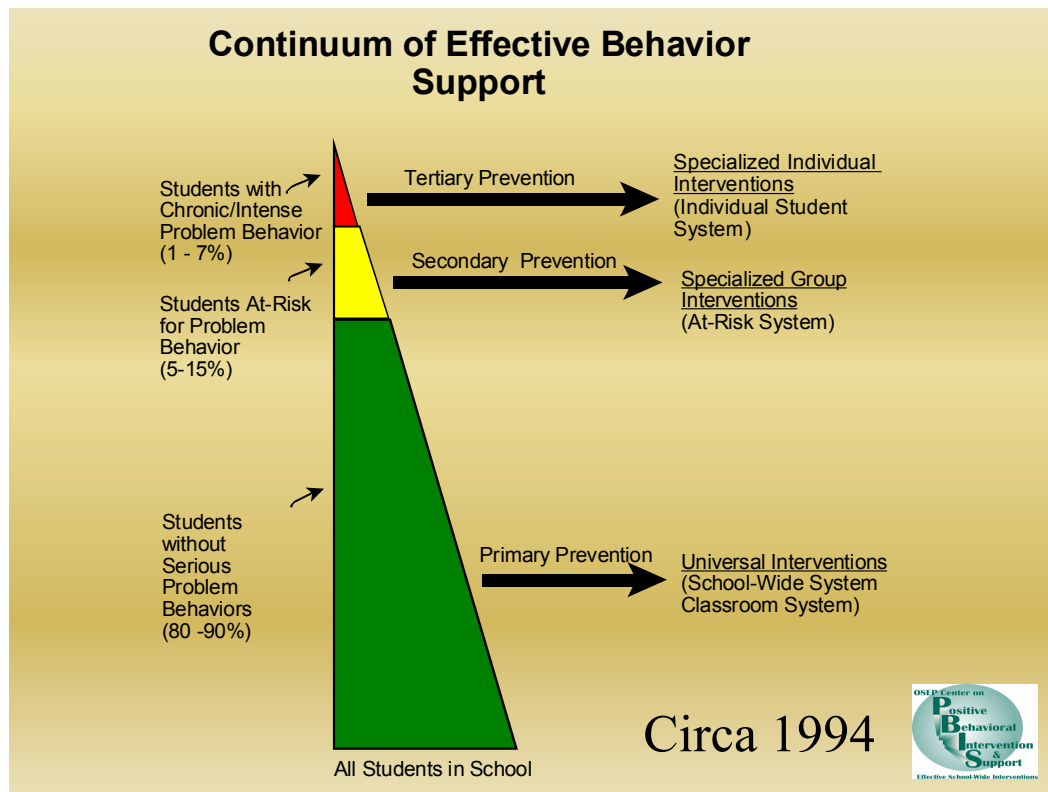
Continuum of Effective Behavior Support

Students with Chronic/Intense Problem Behavior (1 - 7%)

Tertiary Prevention

Specialized Individual Interventions (Individual Student System)

Secondary Prevention

Specialized Group Interventions (At-Risk System)

Students At-Risk for Problem Behavior (5-15%)

Students without Serious Problem Behaviors (80 -90%)

Primary Prevention

Universal Interventions (School-Wide System Classroom System)

Circa 1994

All Students in School

OSEP Center on Positive Behavioral Intervention & Support
Effective School-Wide Interventions